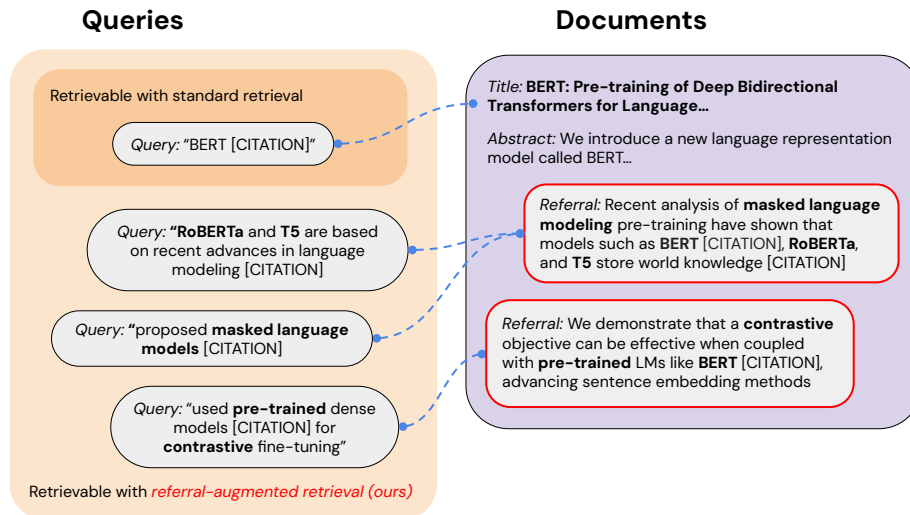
Queries

Documents

Retrievable with standard retrieval

Query: "BERT [CITATION]"

Query: "RoBERTa and T5 are based on recent advances in language modeling [CITATION]

Query: "proposed masked language models [CITATION]

Query: "used pre-trained dense models [CITATION] for contrastive fine-tuning"

Retrievable with referral-augmented retrieval (ours)

Title: BERT: Pre-training of Deep Bidirectional Transformers for Language...

Abstract: We introduce a new language representation model called BERT...

Referral: Recent analysis of masked language modeling pre-training have shown that models such as BERT [CITATION], RoBERTa, and T5 store world knowledge [CITATION]

Referral: We demonstrate that a contrastive objective can be effective when coupled with pre-trained LMs like BERT [CITATION], advancing sentence embedding methods